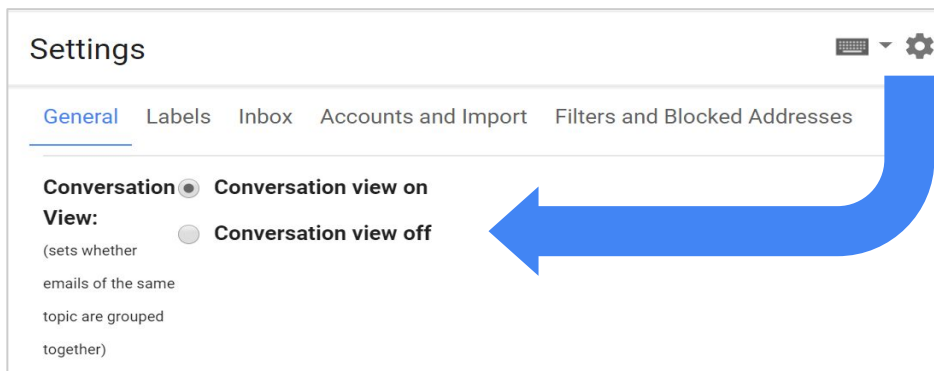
Settings

General Labels Inbox Accounts and Import Filters and Blocked Addresses

Conversation View:
(sets whether emails of the same topic are grouped together)

Conversation view on
Conversation view off